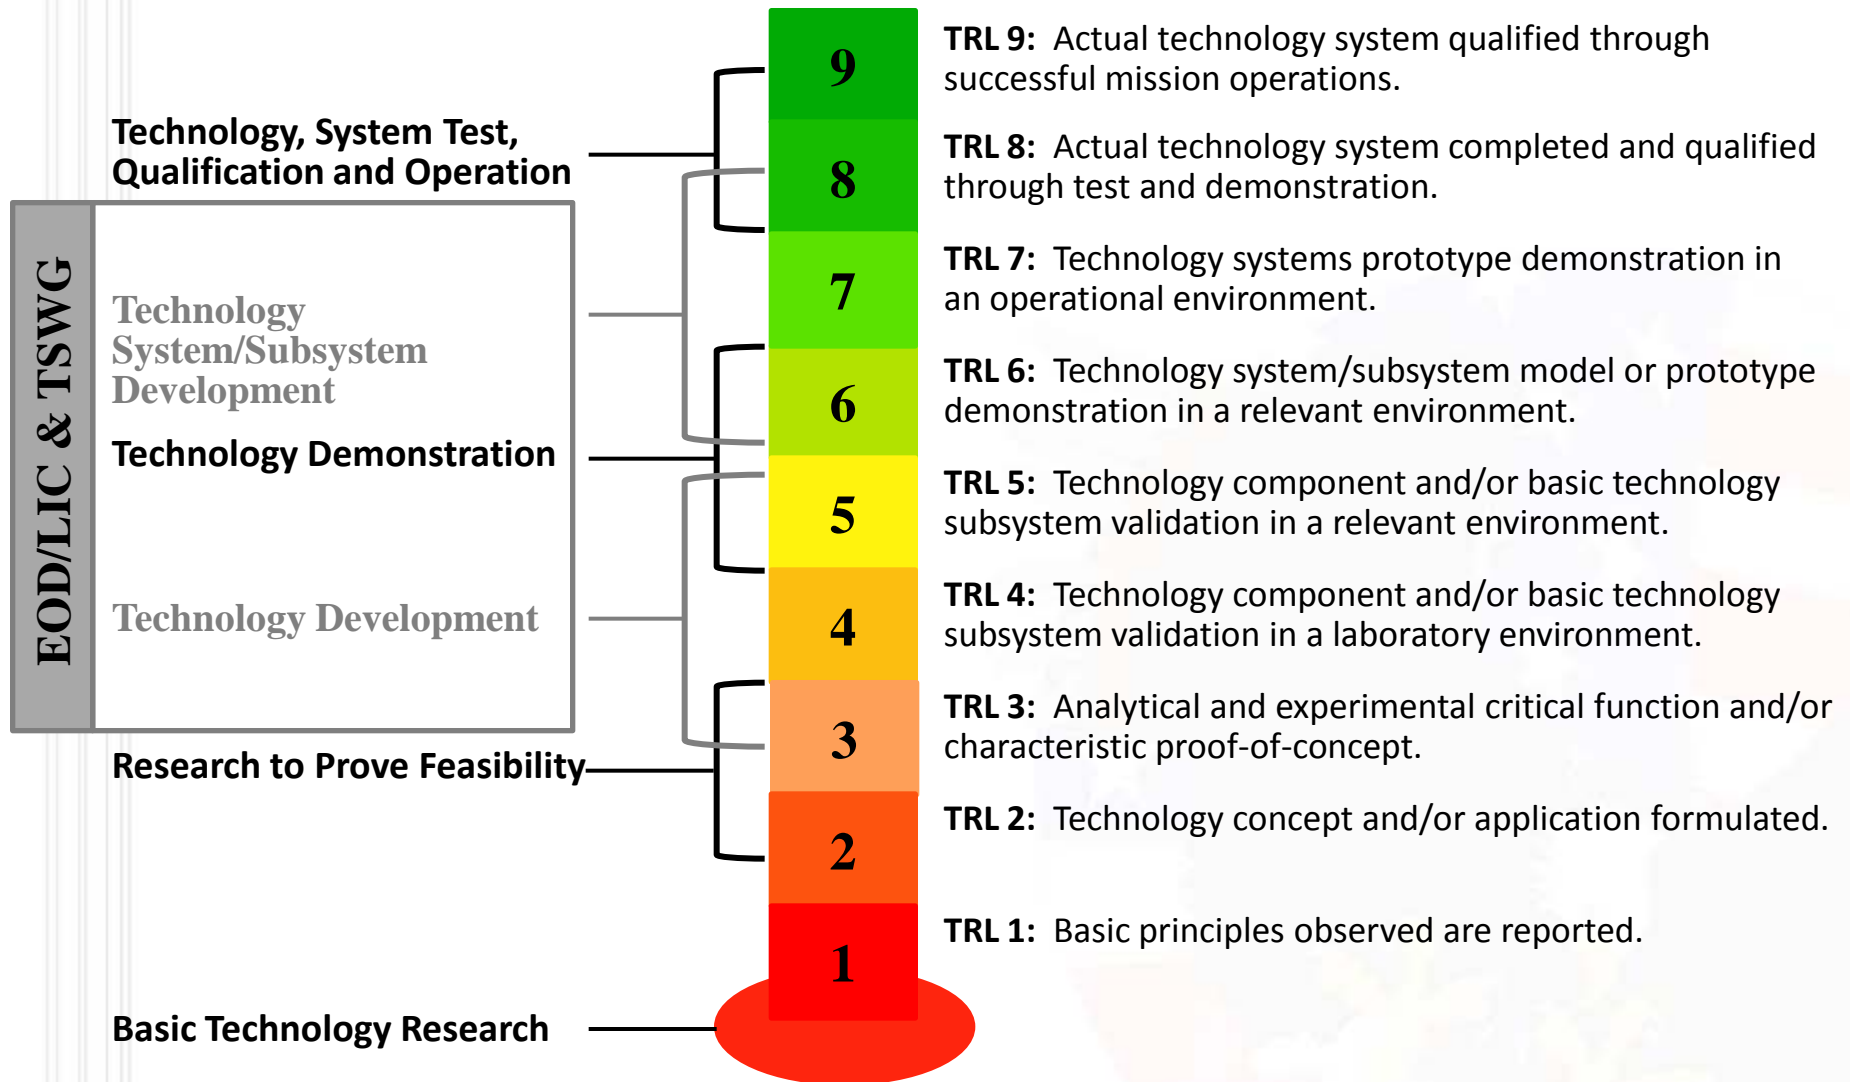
EOD/LIC & TSWG

Technology, System Test, Qualification and Operation

Technology System/Subsystem Development

Technology Demonstration

Technology Development

Research to Prove Feasibility

Basic Technology Research

9

8

7

6

5

4

3

2

1

TRL 9: Actual technology system qualified through successful mission operations.

TRL 8: Actual technology system completed and qualified through test and demonstration.

TRL 7: Technology systems prototype demonstration in an operational environment.

TRL 6: Technology system/subsystem model or prototype demonstration in a relevant environment.

TRL 5: Technology component and/or basic technology subsystem validation in a relevant environment.

TRL 4: Technology component and/or basic technology subsystem validation in a laboratory environment.

TRL 3: Analytical and experimental critical function and/or characteristic proof-of-concept.

TRL 2: Technology concept and/or application formulated.

TRL 1: Basic principles observed are reported.